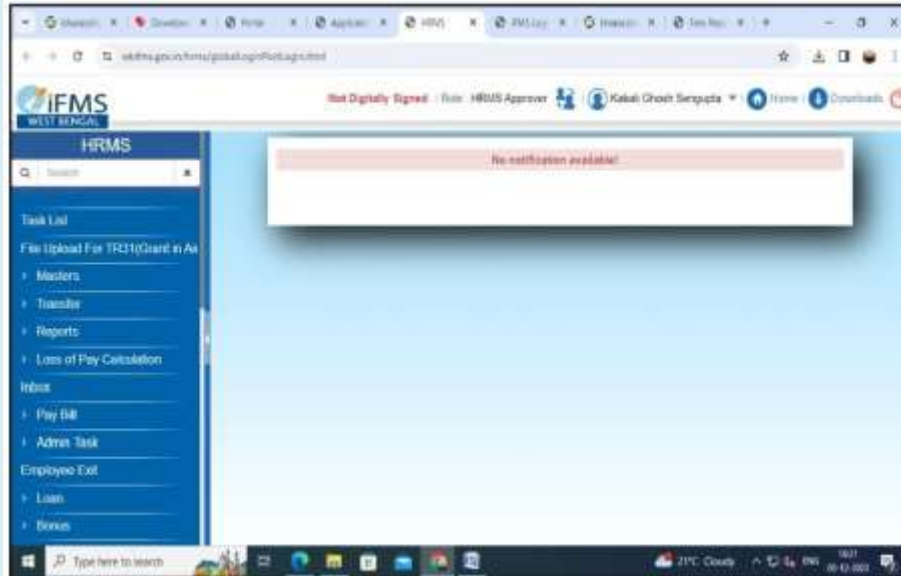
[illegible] HRMS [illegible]

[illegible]

iFMS
WEST BENGAL

Not Digitally Signed | Role: HRMS Approver | Kakali Ghosh Sengupta ▾ | Home | Downloads

HRMS

Search

Task List
File Upload For TR31(Grant in Ai
› Masters
› Transfer
› Reports
› Loss of Pay Calculation
Inbox
› Pay Bill
› Admin Task
Employee Exit
› Loan
› Bonus

No notification available!

Type here to search

21°C Cloudy

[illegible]